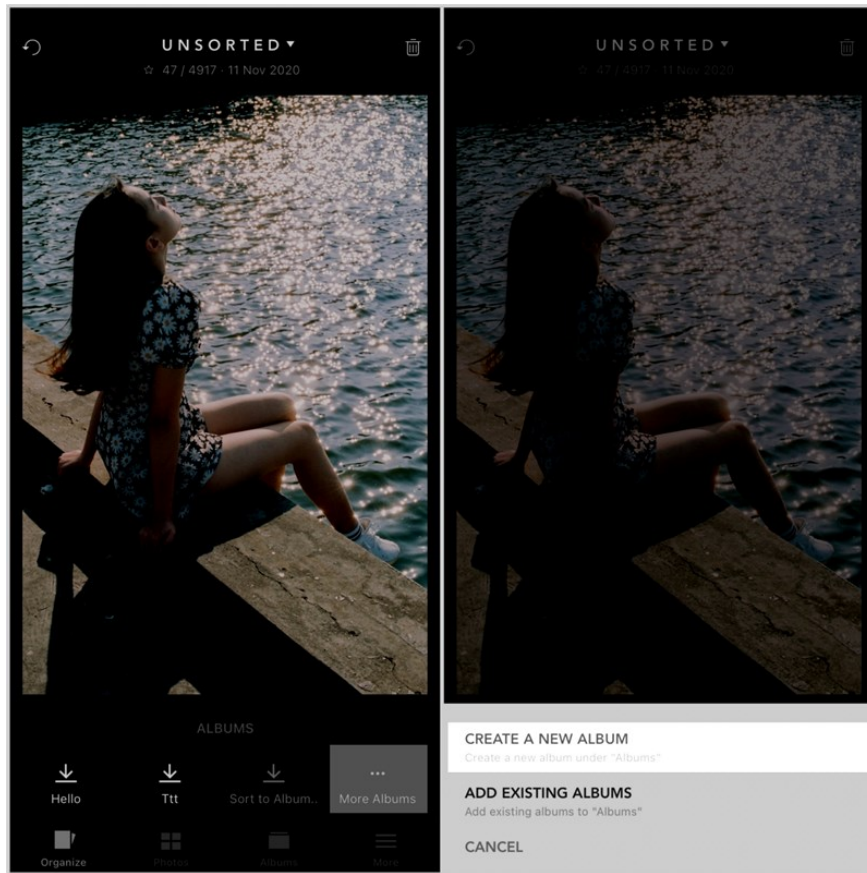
UNSORTED ▾
☆ 47 / 4917 · 11 Nov 2020

ALBUMS

Hello

Ttt

Sort to Album..

More Albums

Organize

Photos

Albums

More

UNSORTED ▾
☆ 47 / 4917 · 11 Nov 2020

CREATE A NEW ALBUM
Create a new album under "Albums"

ADD EXISTING ALBUMS
Add existing albums to "Albums"

CANCEL